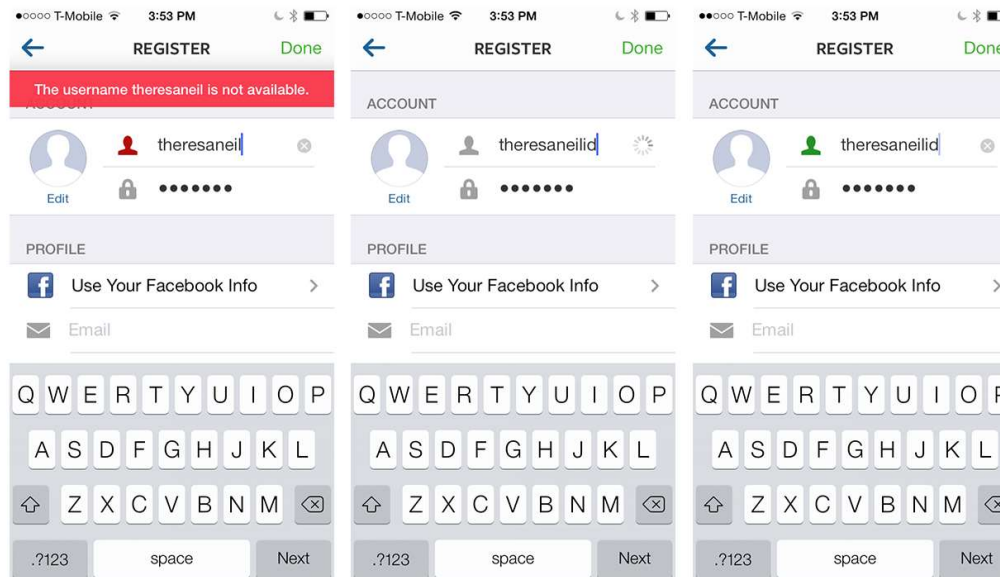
●○○○○ T-Mobile 3:53 PM

REGISTER Done

The username theresaneil is not available.

ACCOUNT

theresaneil

●●●●●●●

Edit

PROFILE

Use Your Facebook Info

Email

Q W E R T Y U I O P
A S D F G H J K L
Z X C V B N M
.?123 space Next

●○○○○ T-Mobile 3:53 PM

REGISTER Done

ACCOUNT

theresaneilid

●●●●●●●

Edit

PROFILE

Use Your Facebook Info

Email

Q W E R T Y U I O P
A S D F G H J K L
Z X C V B N M
.?123 space Next

●●○○○ T-Mobile 3:53 PM

REGISTER Done

ACCOUNT

theresaneilid

●●●●●●●

Edit

PROFILE

Use Your Facebook Info

Email

Q W E R T Y U I O P
A S D F G H J K L
Z X C V B N M
.?123 space Next